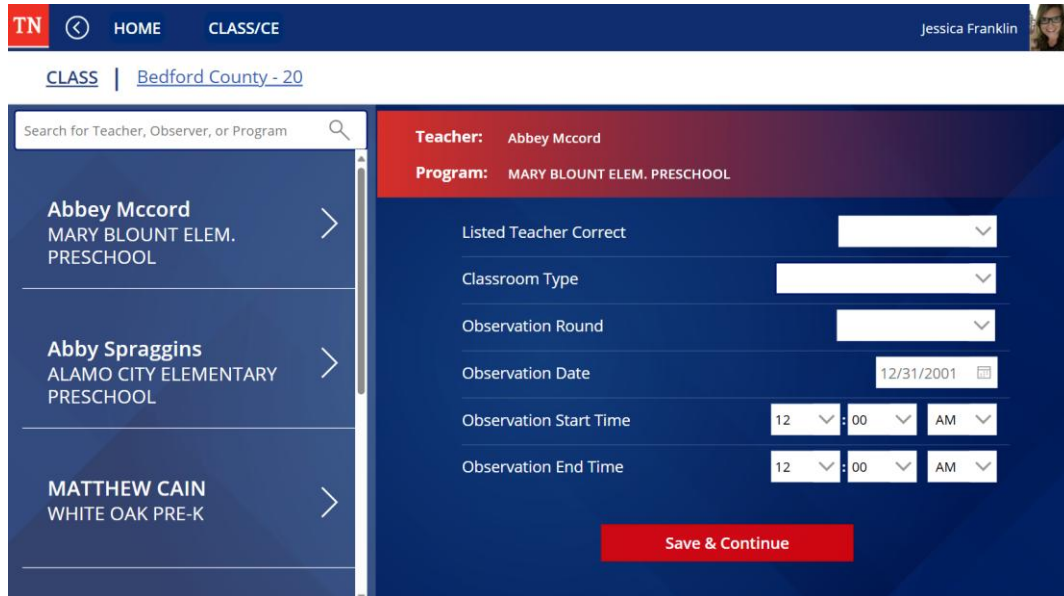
TN HOME CLASS/CE Jessica Franklin

CLASS | Bedford County - 20

Search for Teacher, Observer, or Program

Abbey Mccord
MARY BLOUNT ELEM. PRESCHOOL

Abby Spraggins
ALAMO CITY ELEMENTARY PRESCHOOL

MATTHEW CAIN
WHITE OAK PRE-K

Teacher: Abbey Mccord
Program: MARY BLOUNT ELEM. PRESCHOOL

Listed Teacher Correct
Classroom Type
Observation Round
Observation Date 12/31/2001
Observation Start Time 12 : 00 AM
Observation End Time 12 : 00 AM

Save & Continue